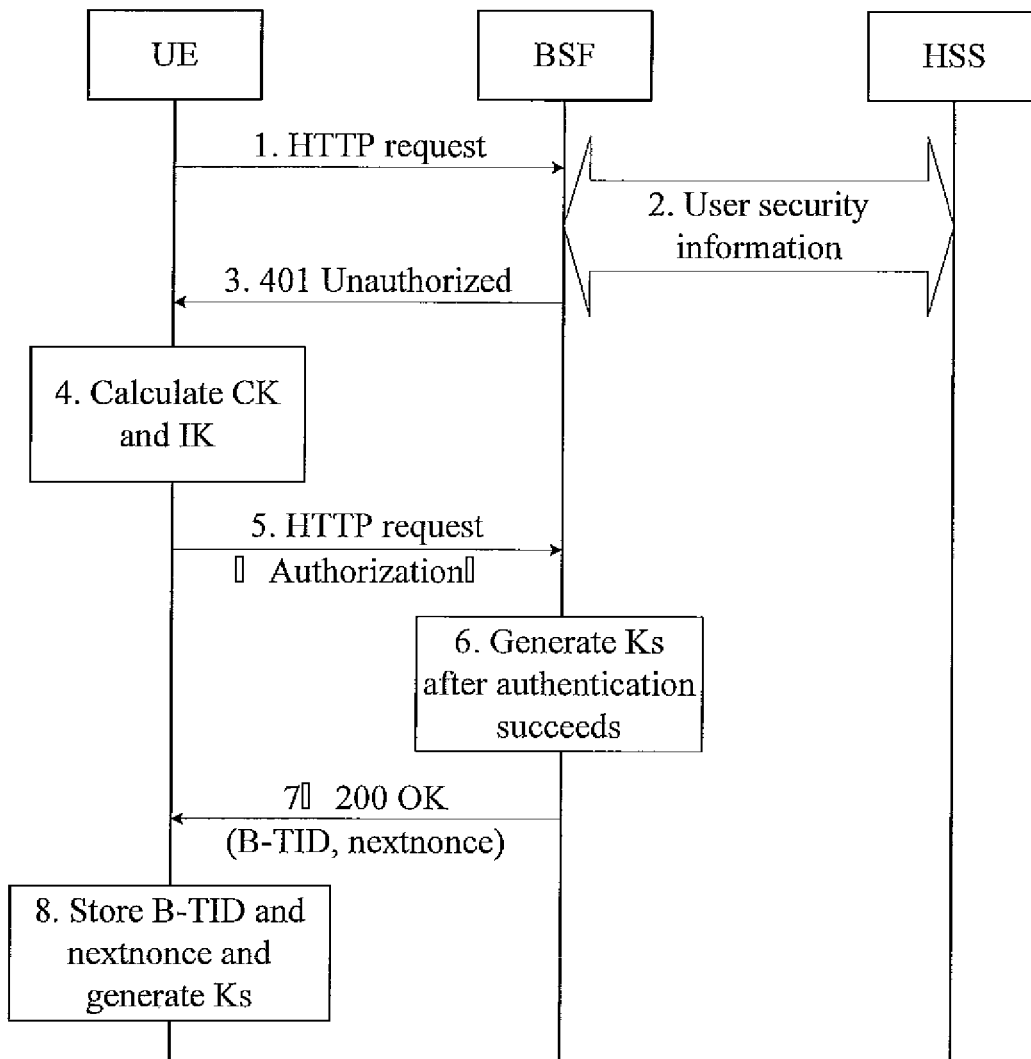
UE

BSF

HSS

1. HTTP request

2. User security information

3. 401 Unauthorized

4. Calculate CK and IK

5. HTTP request
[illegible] Authorization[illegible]

6. Generate Ks after authentication succeeds

7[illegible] 200 OK
(B-TID, nextnonce)

8. Store B-TID and nextnonce and generate Ks